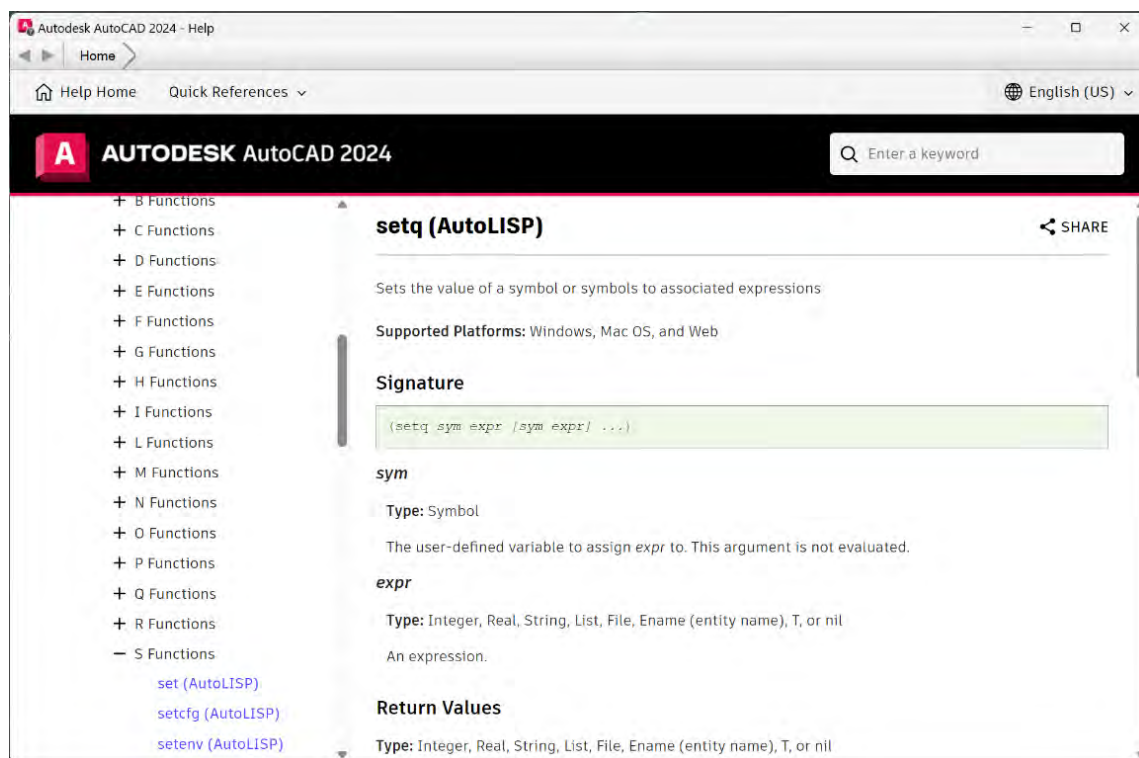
Autodesk AutoCAD 2024 - Help

Home

Help Home Quick References

English (US)

A AUTODESK AutoCAD 2024

Enter a keyword

+ B Functions
+ C Functions
+ D Functions
+ E Functions
+ F Functions
+ G Functions
+ H Functions
+ I Functions
+ L Functions
+ M Functions
+ N Functions
+ O Functions
+ P Functions
+ Q Functions
+ R Functions
− S Functions
set (AutoLISP)
setcfg (AutoLISP)
setenv (AutoLISP)

setq (AutoLISP)

SHARE

Sets the value of a symbol or symbols to associated expressions

Supported Platforms: Windows, Mac OS, and Web

Signature

(setq sym expr [sym expr] ...)

sym

Type: Symbol

The user-defined variable to assign expr to. This argument is not evaluated.

expr

Type: Integer, Real, String, List, File, Ename (entity name), T, or nil

An expression.

Return Values

Type: Integer, Real, String, List, File, Ename (entity name), T, or nil